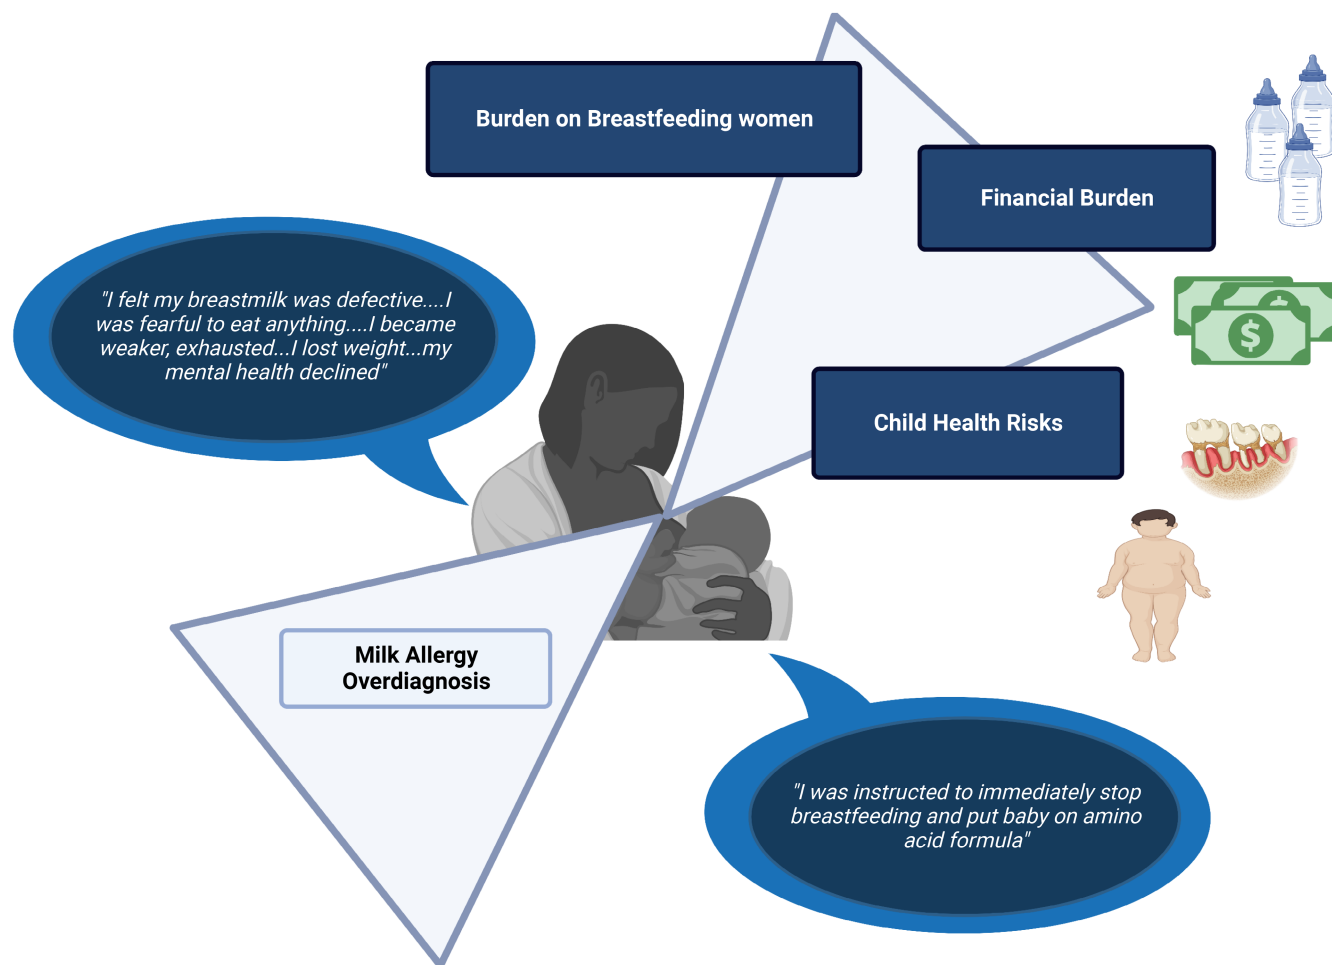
Burden on Breastfeeding women

Financial Burden

"I felt my breastmilk was defective....I was fearful to eat anything....I became weaker, exhausted...I lost weight...my mental health declined"

Child Health Risks

Milk Allergy Overdiagnosis

"I was instructed to immediately stop breastfeeding and put baby on amino acid formula"